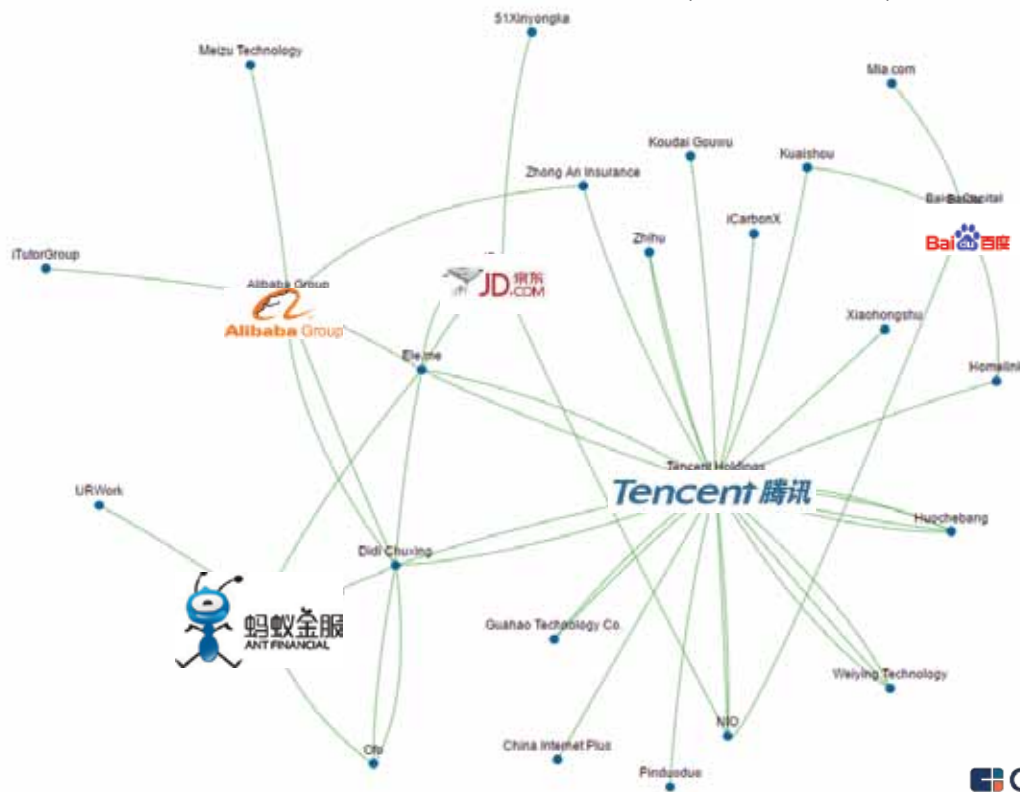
51Xinyongka
Meizu Technology
Mia.com
Koudai Gouwu
Kuaishou
Zhong An Insurance
Baidu Capital
iCarbonX
Zhihu
Bai 百度
iTutorGroup
Alibaba Group
JD.COM 京东
Alibaba Group
Xiaohongshu
Ele.me
Homelink
Tencent Holdings
Tencent 腾讯
URWork
Huochebang
Didi Chuxing
蚂蚁金服 ANT FINANCIAL
Guahao Technology Co.
Weiying Technology
NIO
China Internet Plus
Ofo
Pinduoduo